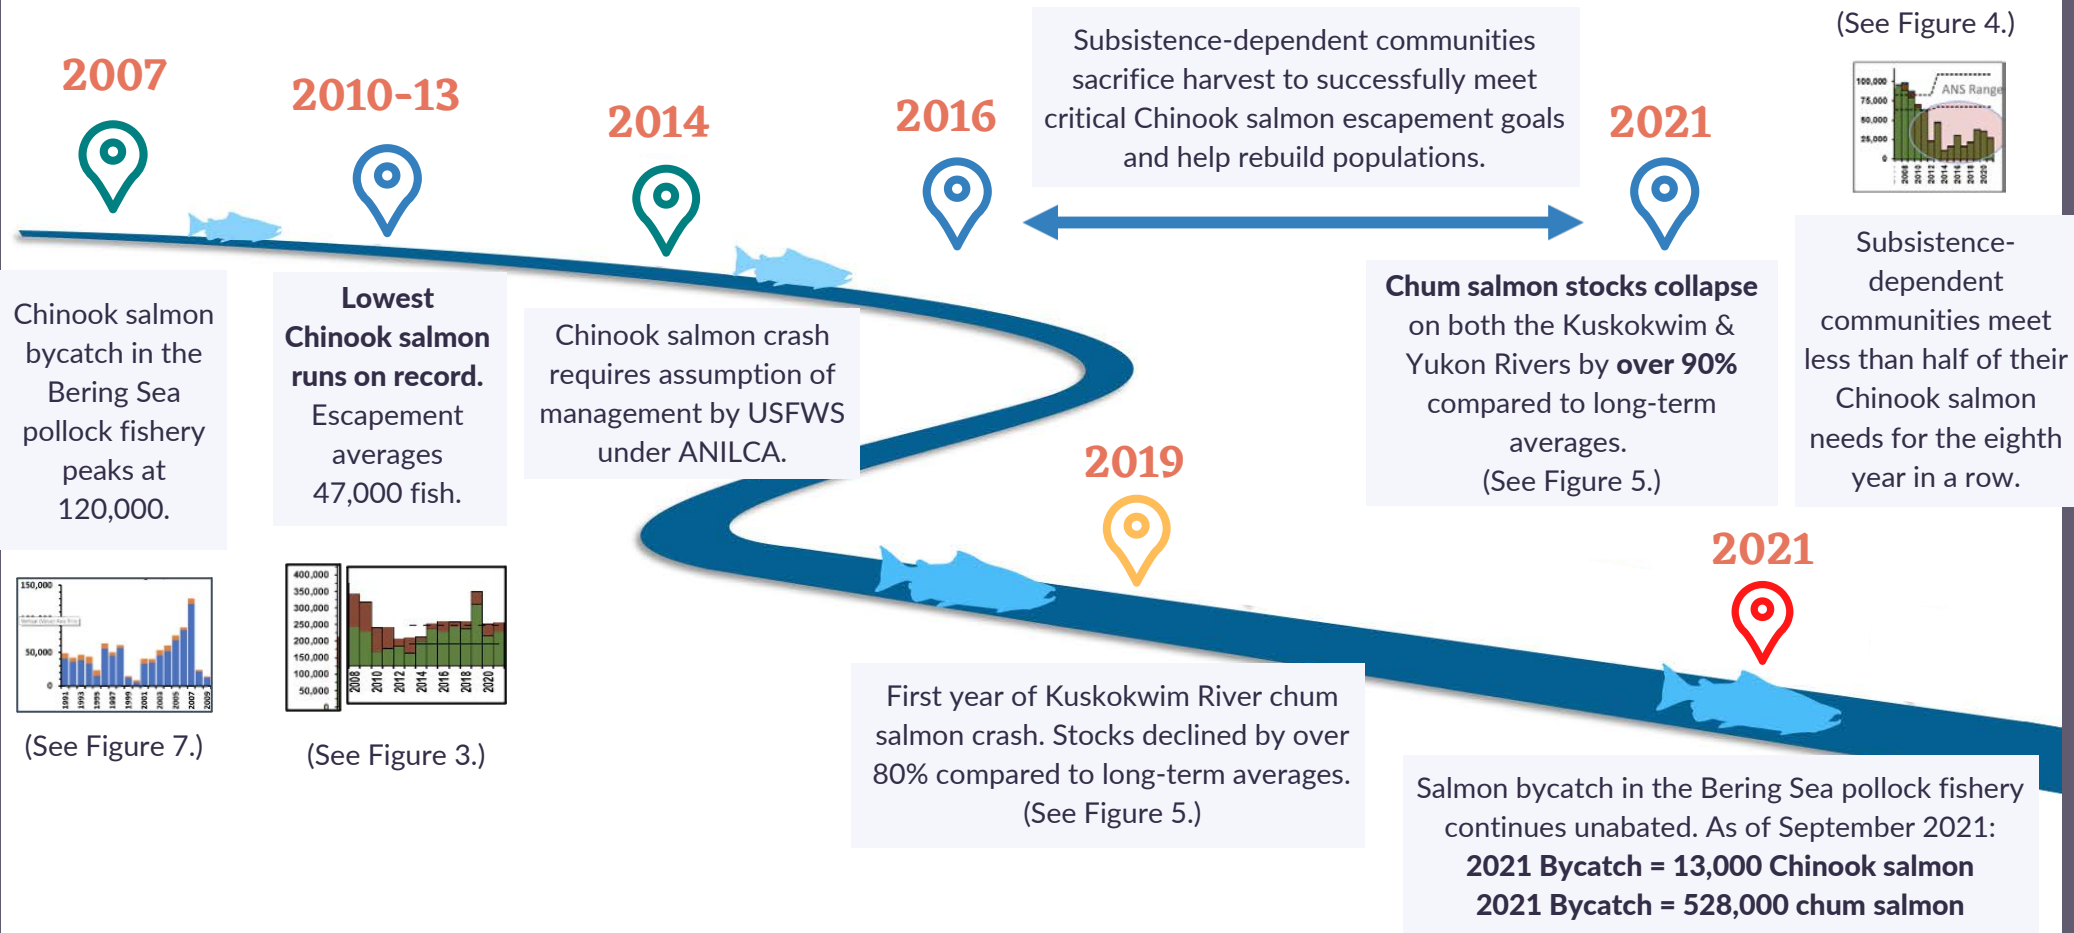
2007

Chinook salmon bycatch in the Bering Sea pollock fishery peaks at 120,000.

150,000

50,000

0

(See Figure 7.)

2010-13

**Lowest Chinook salmon runs on record.** Escapement averages 47,000 fish.

400,000
350,000
300,000
250,000
200,000
150,000
100,000
50,000
0

2008 2010 2012 2014 2016 2018 2020

(See Figure 3.)

2014

Chinook salmon crash requires assumption of management by USFWS under ANILCA.

2016

Subsistence-dependent communities sacrifice harvest to successfully meet critical Chinook salmon escapement goals and help rebuild populations.

2019

First year of Kuskokwim River chum salmon crash. Stocks declined by over 80% compared to long-term averages. (See Figure 5.)

2021

**Chum salmon stocks collapse** on both the Kuskokwim & Yukon Rivers by **over 90%** compared to long-term averages. (See Figure 5.)

(See Figure 4.)

100,000
75,000
50,000
25,000
0

ANS Range

Subsistence-dependent communities meet less than half of their Chinook salmon needs for the eighth year in a row.

2021

Salmon bycatch in the Bering Sea pollock fishery continues unabated. As of September 2021:
**2021 Bycatch = 13,000 Chinook salmon**
**2021 Bycatch = 528,000 chum salmon**